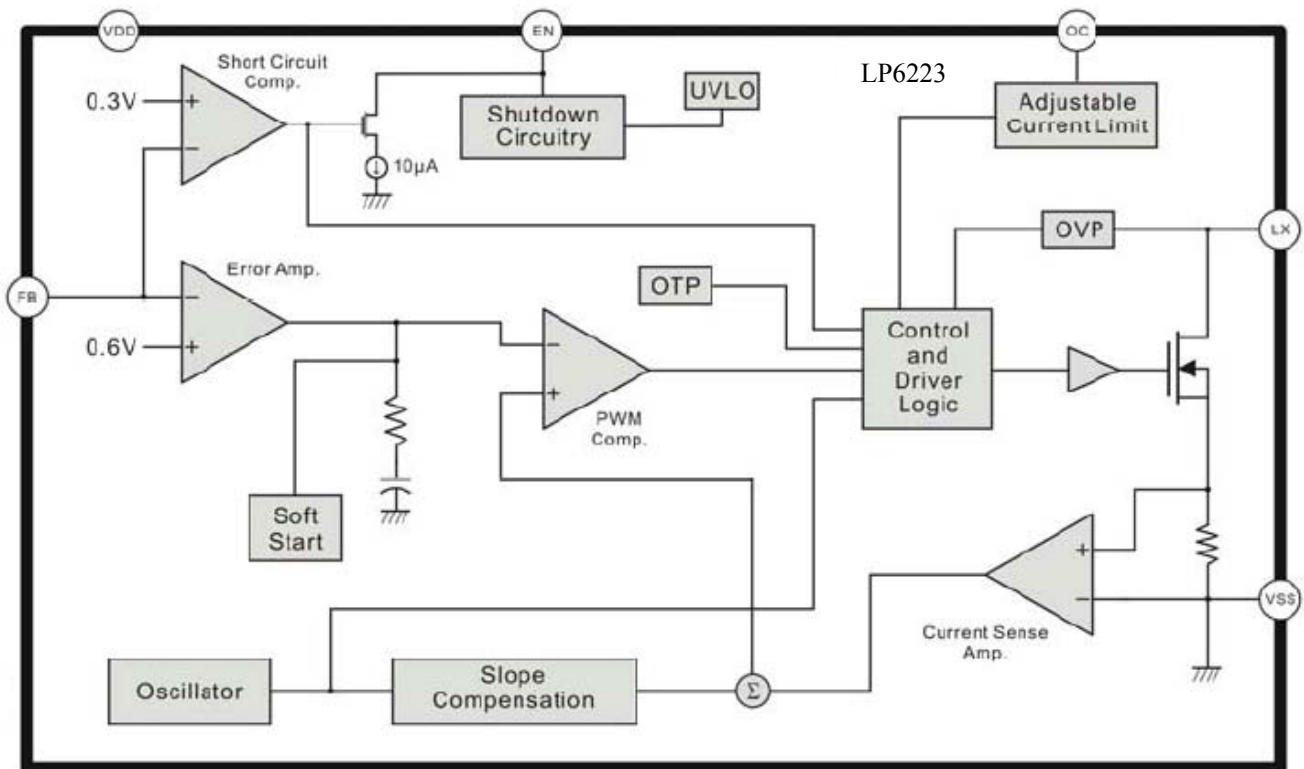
VDD

EN

OC

Short Circuit Comp.

0.3V

+

−

10μA

Shutdown Circuitry

UVLO

LP6223

Adjustable Current Limit

OVP

LX

FB

Error Amp.

−

+

0.6V

OTP

Control and Driver Logic

−

+

PWM Comp.

Soft Start

+

−

VSS

Current Sense Amp.

Oscillator

Slope Compensation

Σ